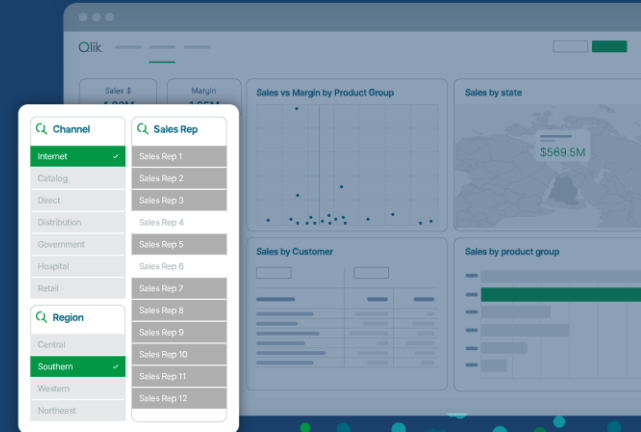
Qlik

Sales $
1.02M

Margin
1.65M

Sales vs Margin by Product Group

Sales by state

$569.5M

Sales by Customer

Sales by product group

Channel

Internet

Catalog

Direct

Distribution

Government

Hospital

Retail

Region

Central

Southern

Western

Northeast

Sales Rep

Sales Rep 1

Sales Rep 2

Sales Rep 3

Sales Rep 4

Sales Rep 5

Sales Rep 6

Sales Rep 7

Sales Rep 8

Sales Rep 9

Sales Rep 10

Sales Rep 11

Sales Rep 12